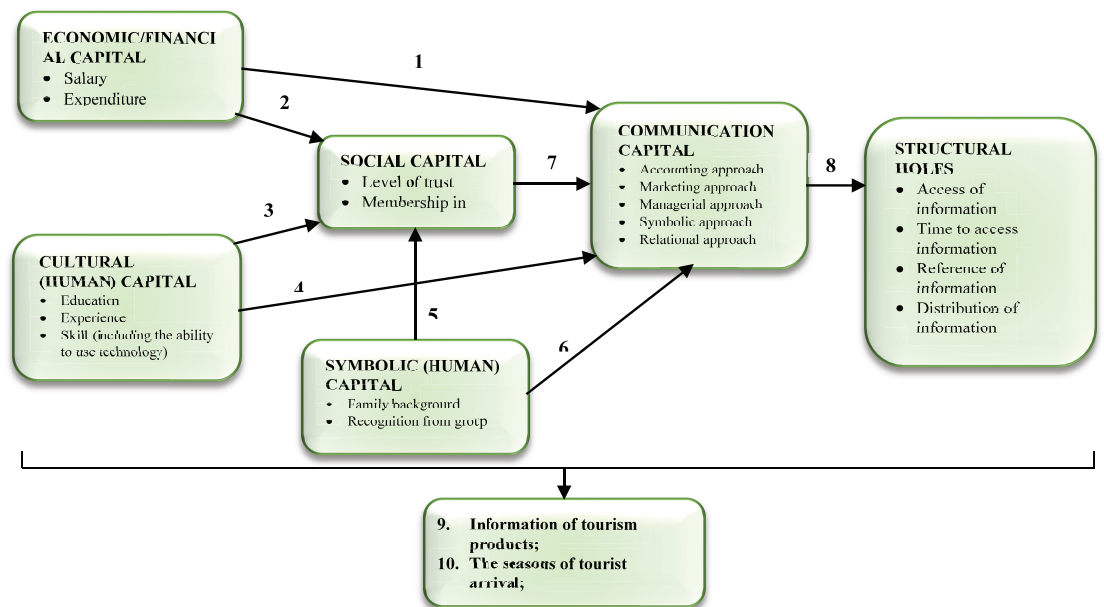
ECONOMIC/FINANCIAL CAPITAL
- Salary
- Expenditure

1

2

SOCIAL CAPITAL
- Level of trust
- Membership in

7

COMMUNICATION CAPITAL
- Accounting approach
- Marketing approach
- Managerial approach
- Symbolic approach
- Relational approach

8

STRUCTURAL HOLES
- Access of information
- Time to access information
- Reference of information
- Distribution of information

3

CULTURAL (HUMAN) CAPITAL
- Education
- Experience
- Skill (including the ability to use technology)

4

5

6

SYMBOLIC (HUMAN) CAPITAL
- Family background
- Recognition from group

9. Information of tourism products;
10. The seasons of tourist arrival;